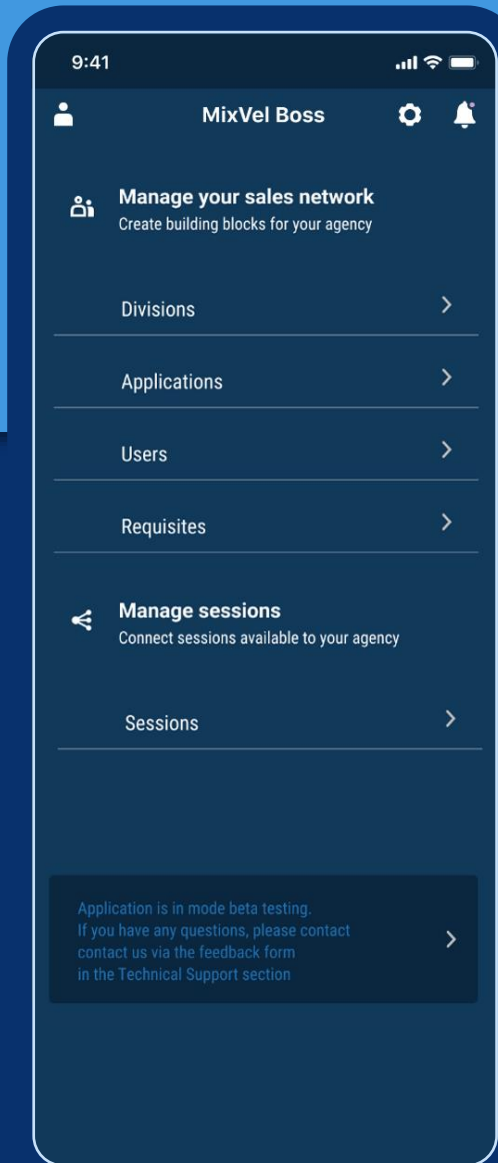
9:41

MixVel Boss

Manage your sales network
Create building blocks for your agency

Divisions

Applications

Users

Requisites

Manage sessions
Connect sessions available to your agency

Sessions

Application is in mode beta testing.
If you have any questions, please contact contact us via the feedback form in the Technical Support section